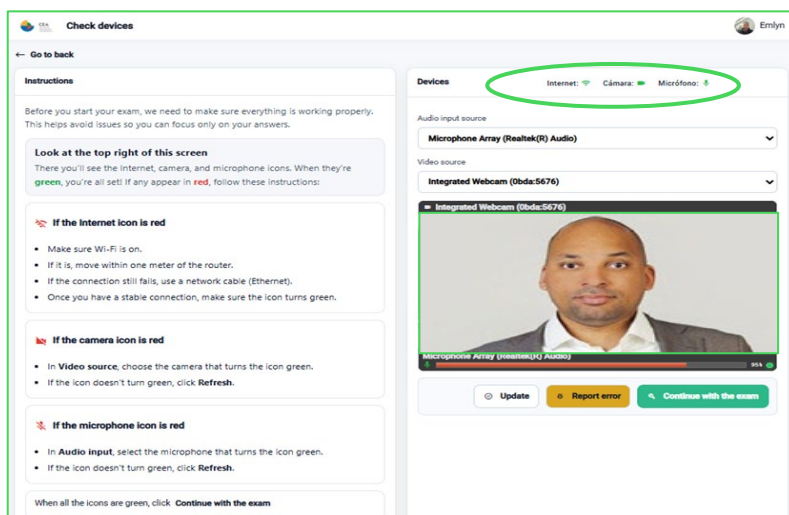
Check devices

Emlyn

← Go to back

Instructions

Before you start your exam, we need to make sure everything is working properly. This helps avoid issues so you can focus only on your answers.

Look at the top right of this screen

There you'll see the Internet, camera, and microphone icons. When they're green, you're all set! If any appear in red, follow these instructions:

If the Internet icon is red

- Make sure Wi-Fi is on.
- If it is, move within one meter of the router.
- If the connection still fails, use a network cable (Ethernet).
- Once you have a stable connection, make sure the icon turns green.

If the camera icon is red

- In Video source, choose the camera that turns the icon green.
- If the icon doesn't turn green, click Refresh.

If the microphone icon is red

- In Audio input, select the microphone that turns the icon green.
- If the icon doesn't turn green, click Refresh.

When all the icons are green, click Continue with the exam

Devices

Internet: Cámara: Micrófono:

Audio input source

Microphone Array (Realtek(R) Audio)

Video source

Integrated Webcam (0bda:5676)

Integrated Webcam (0bda:5676)

Microphone Array (Realtek(R) Audio)

95%

Update

Report error

Continue with the exam